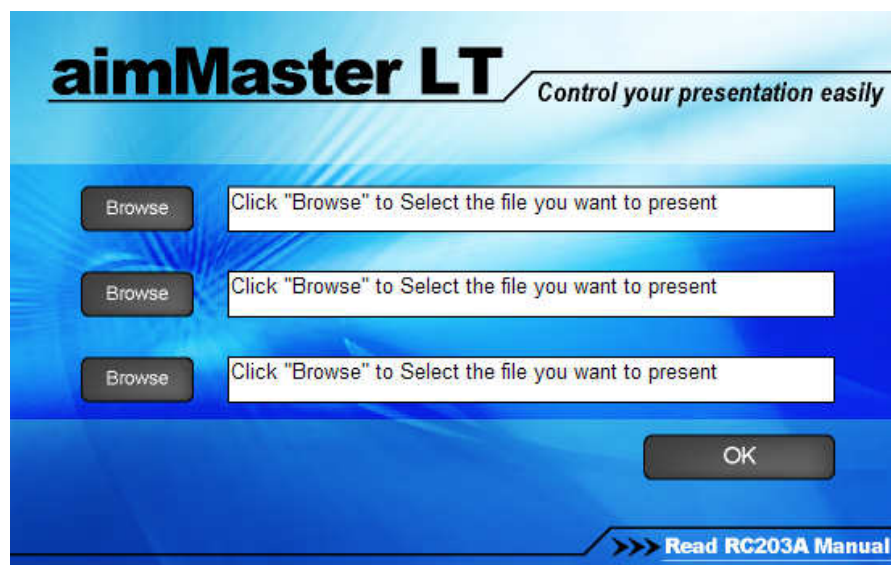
aimMaster LT

Control your presentation easily

Browse

Click "Browse" to Select the file you want to present

Browse

Click "Browse" to Select the file you want to present

Browse

Click "Browse" to Select the file you want to present

OK

>>> Read RC203A Manual